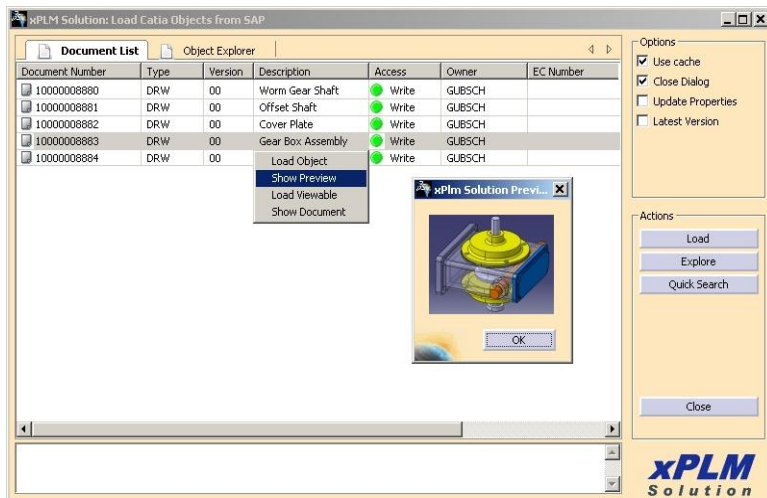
xPLM Solution: Load Catia Objects from SAP

Document List | Object Explorer

| Document Number | Type | Version | Description | Access | Owner | EC Number |
|---|---|---|---|---|---|---|
| 10000008880 | DRW | 00 | Worm Gear Shaft | Write | GUBSCH | |
| 10000008881 | DRW | 00 | Offset Shaft | Write | GUBSCH | |
| 10000008882 | DRW | 00 | Cover Plate | Write | GUBSCH | |
| 10000008883 | DRW | 00 | Gear Box Assembly | Write | GUBSCH | |
| 10000008884 | DRW | 00 | | Write | GUBSCH | |

Load Object
Show Preview
Load Viewable
Show Document

xPlm Solution Previ...
OK

Options
Use cache
Close Dialog
Update Properties
Latest Version

Actions
Load
Explore
Quick Search

Close

xPLM
Solution